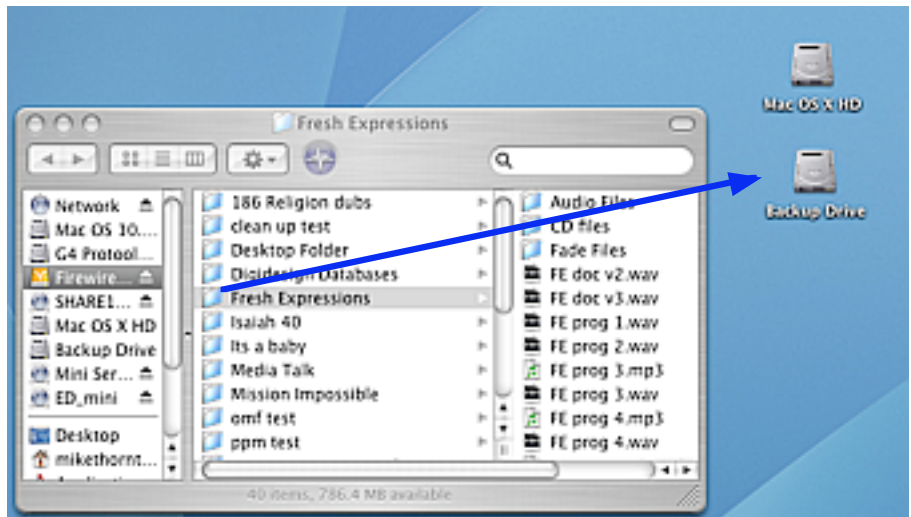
Mac OS X HD

Backup Drive

Fresh Expressions

Network
Mac OS 10....
G4 Protool...
Firewire...
SHARE1...
Mac OS X HD
Backup Drive
Mini Ser...
ED_mini
Desktop
mikethornt...

186 Religion dubs
clean up test
Desktop Folder
Digidesign Databases
Fresh Expressions
Isaiah 40
Its a baby
Media Talk
Mission Impossible
omf test
ppm test

Audio Files
CD files
Fade Files
FE doc v2.wav
FE doc v3.wav
FE prog 1.wav
FE prog 2.wav
FE prog 3.mp3
FE prog 3.wav
FE prog 4.mp3
FE prog 4.wav

40 items, 786.4 MB available